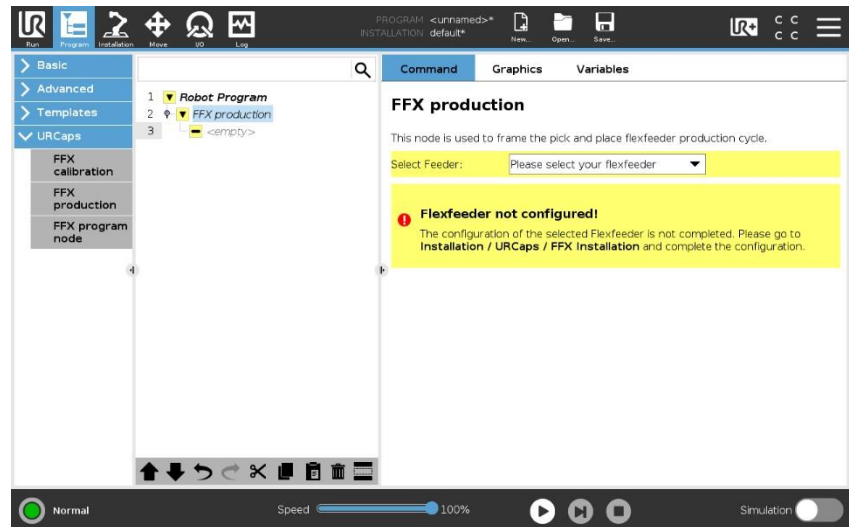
Run Program Installation Move I/O Log

PROGRAM <unnamed>*
INSTALLATION default*

New... Open... Save...

C C
C C

Basic
Advanced
Templates
URCaps
FFX calibration
FFX production
FFX program node

1 Robot Program
2 FFX production
3 <empty>

Command Graphics Variables

FFX production

This node is used to frame the pick and place flexfeeder production cycle.

Select Feeder: Please select your flexfeeder

Flexfeeder not configured!

The configuration of the selected Flexfeeder is not completed. Please go to **Installation / URCaps / FFX Installation** and complete the configuration.

Normal

Speed 100%

Simulation